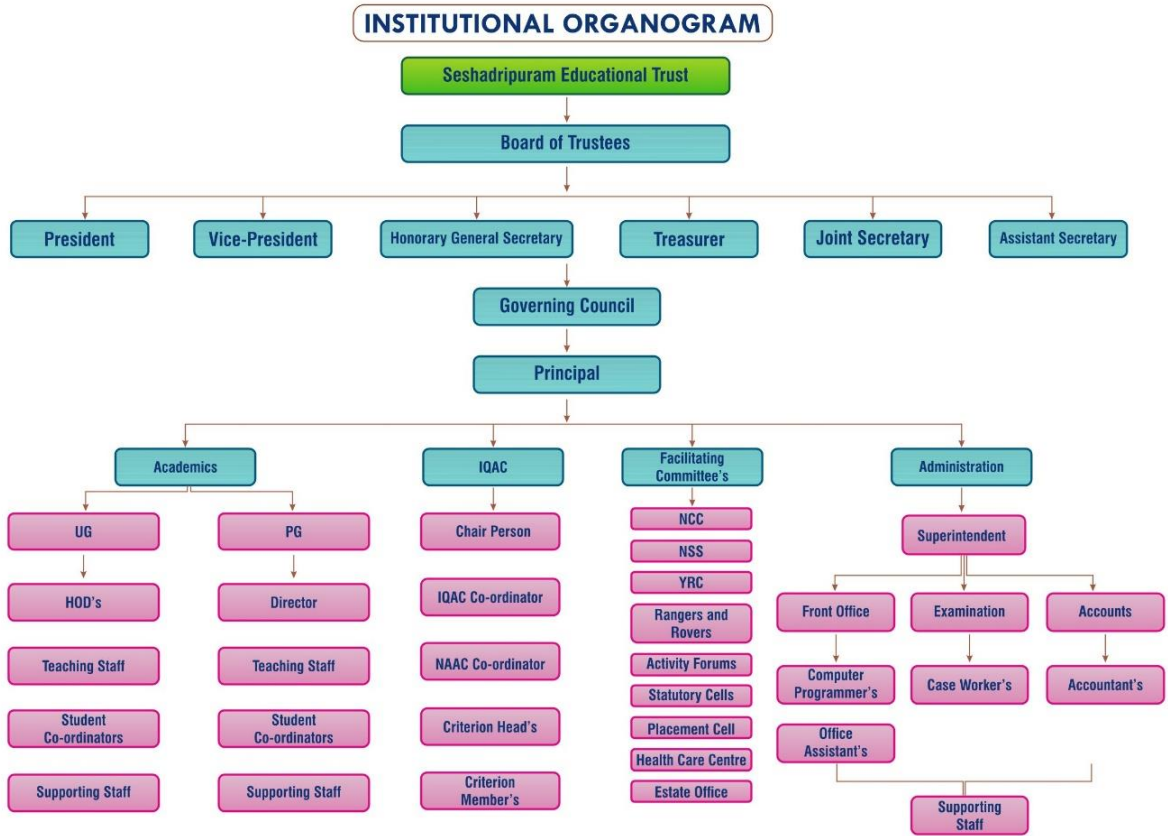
INSTITUTIONAL ORGANOGRAM

Seshadripuram Educational Trust

Board of Trustees

President

Vice-President

Honorary General Secretary

Treasurer

Joint Secretary

Assistant Secretary

Governing Council

Principal

Academics

UG

HOD's

Teaching Staff

Student Co-ordinators

Supporting Staff

PG

Director

Teaching Staff

Student Co-ordinators

Supporting Staff

IQAC

Chair Person

IQAC Co-ordinator

NAAC Co-ordinator

Criterion Head's

Criterion Member's

Facilitating Committee's

NCC

NSS

YRC

Rangers and Rovers

Activity Forums

Statutory Cells

Placement Cell

Health Care Centre

Estate Office

Administration

Superintendent

Front Office

Computer Programmer's

Office Assistant's

Examination

Case Worker's

Accounts

Accountant's

Supporting Staff